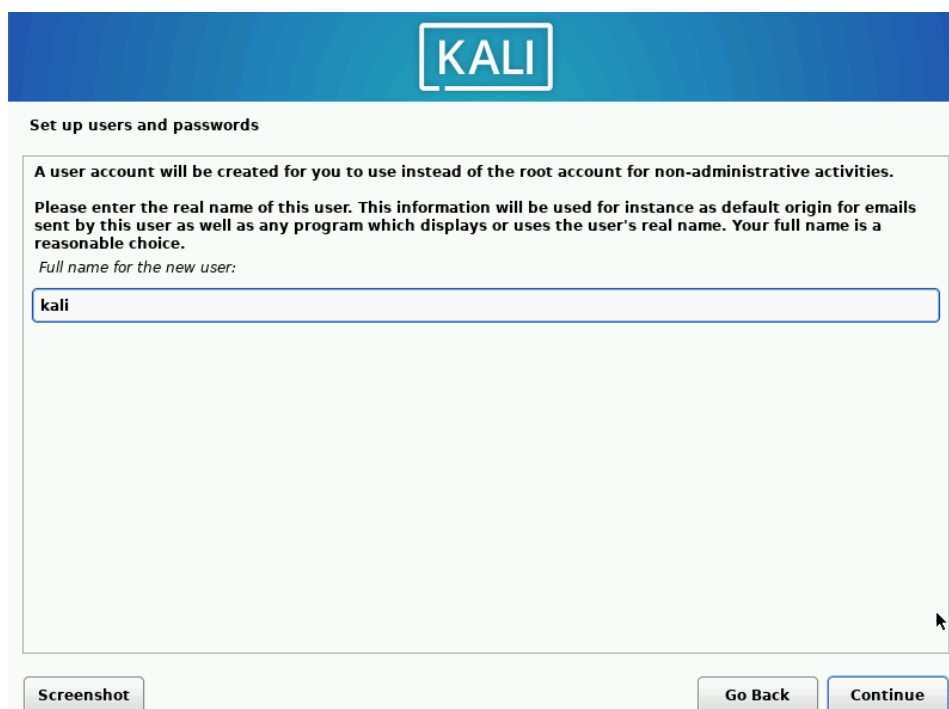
KALI

Set up users and passwords

A user account will be created for you to use instead of the root account for non-administrative activities.

Please enter the real name of this user. This information will be used for instance as default origin for emails sent by this user as well as any program which displays or uses the user's real name. Your full name is a reasonable choice.

Full name for the new user:

kali

Screenshot

Go Back

Continue